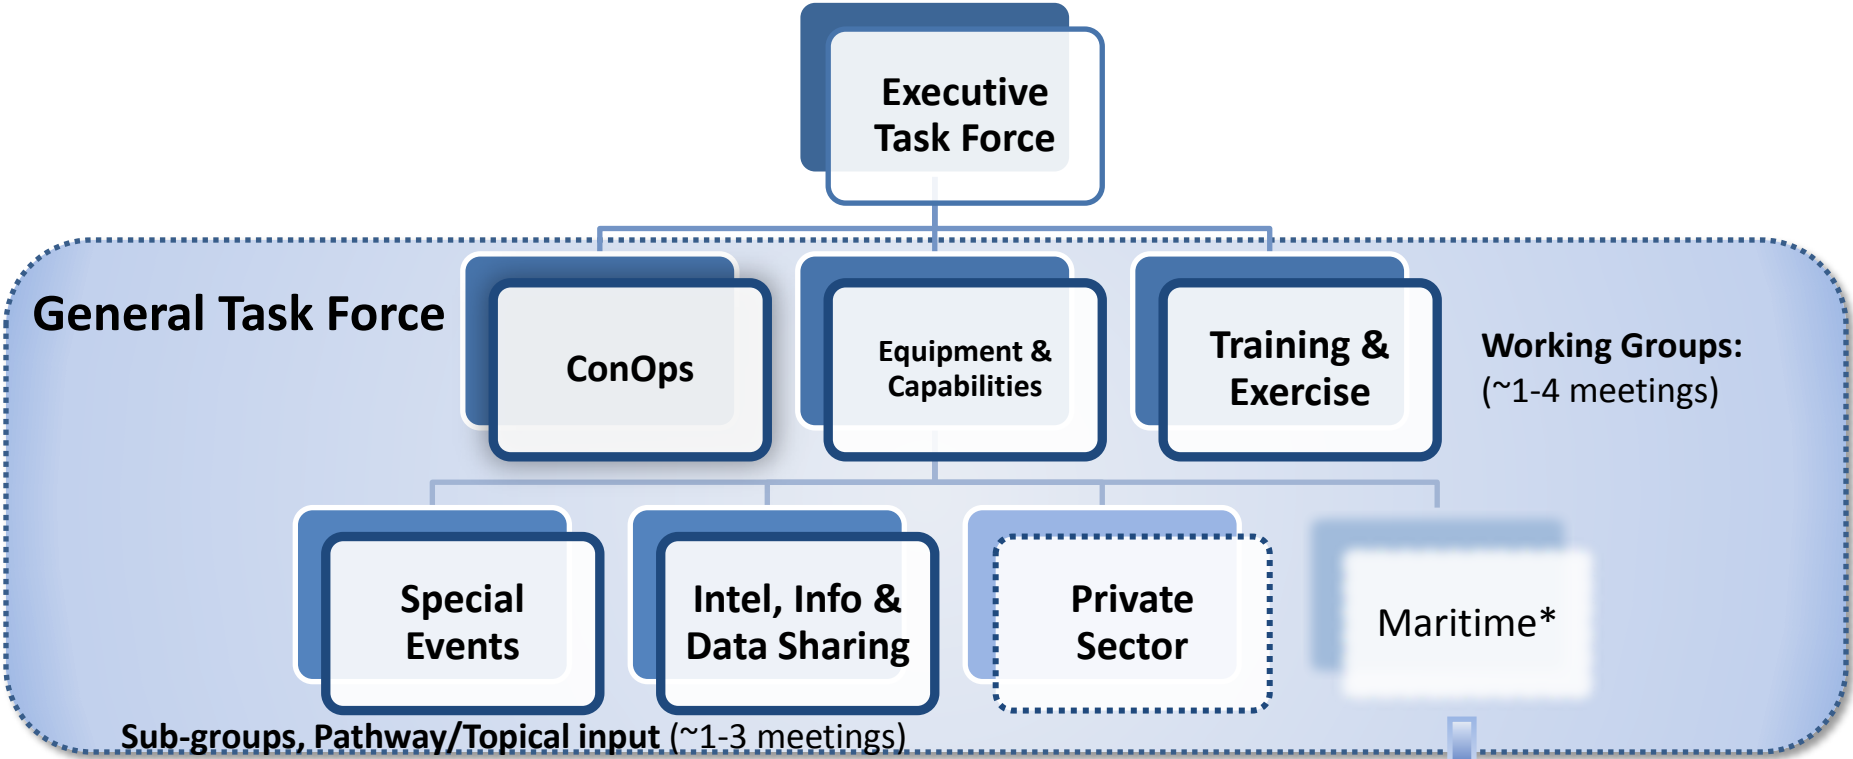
Executive Task Force

General Task Force

ConOps

Equipment & Capabilities

Training & Exercise

Working Groups: (~1-4 meetings)

Special Events

Intel, Info & Data Sharing

Private Sector

Maritime*

Sub-groups, Pathway/Topical input (~1-3 meetings)